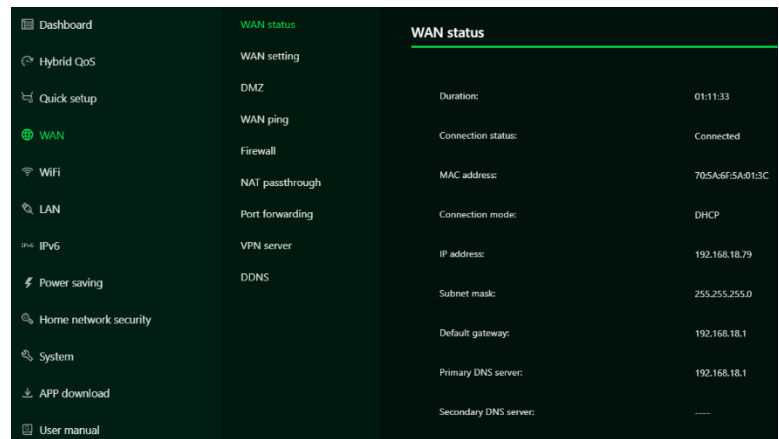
Dashboard
Hybrid QoS
Quick setup
WAN
WiFi
LAN
IPv6 IPv6
Power saving
Home network security
System
APP download
User manual

WAN status
WAN setting
DMZ
WAN ping
Firewall
NAT passthrough
Port forwarding
VPN server
DDNS

WAN status

| | |
|---|---|
| Duration: | 01:11:33 |
| Connection status: | Connected |
| MAC address: | 70:5A:6F:5A:01:3C |
| Connection mode: | DHCP |
| IP address: | 192.168.18.79 |
| Subnet mask: | 255.255.255.0 |
| Default gateway: | 192.168.18.1 |
| Primary DNS server: | 192.168.18.1 |
| Secondary DNS server: | ---- |